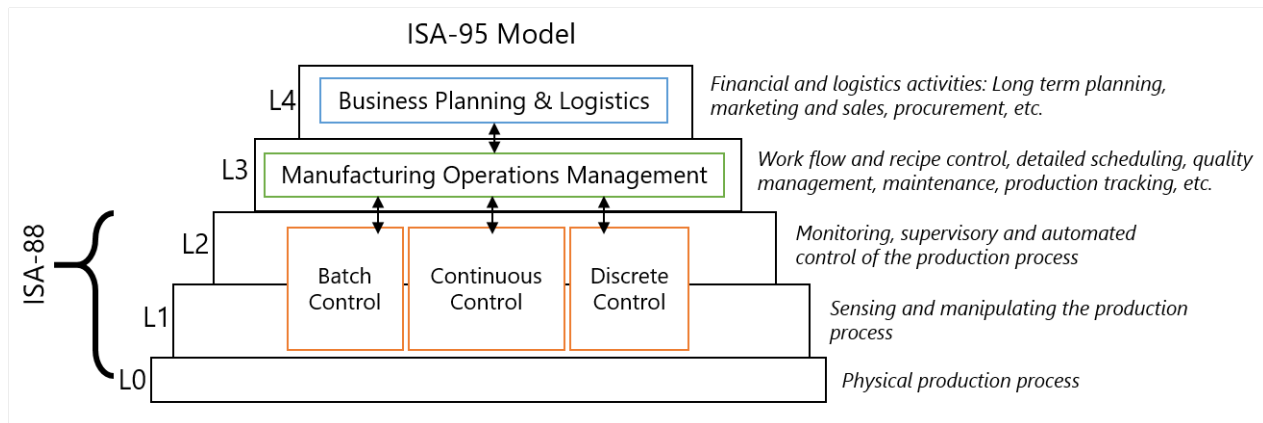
ISA-95 Model

L4 Business Planning & Logistics

Financial and logistics activities: Long term planning, marketing and sales, procurement, etc.

L3 Manufacturing Operations Management

Work flow and recipe control, detailed scheduling, quality management, maintenance, production tracking, etc.

ISA-88

L2

Batch Control

Continuous Control

Discrete Control

Monitoring, supervisory and automated control of the production process

L1

Sensing and manipulating the production process

L0

Physical production process